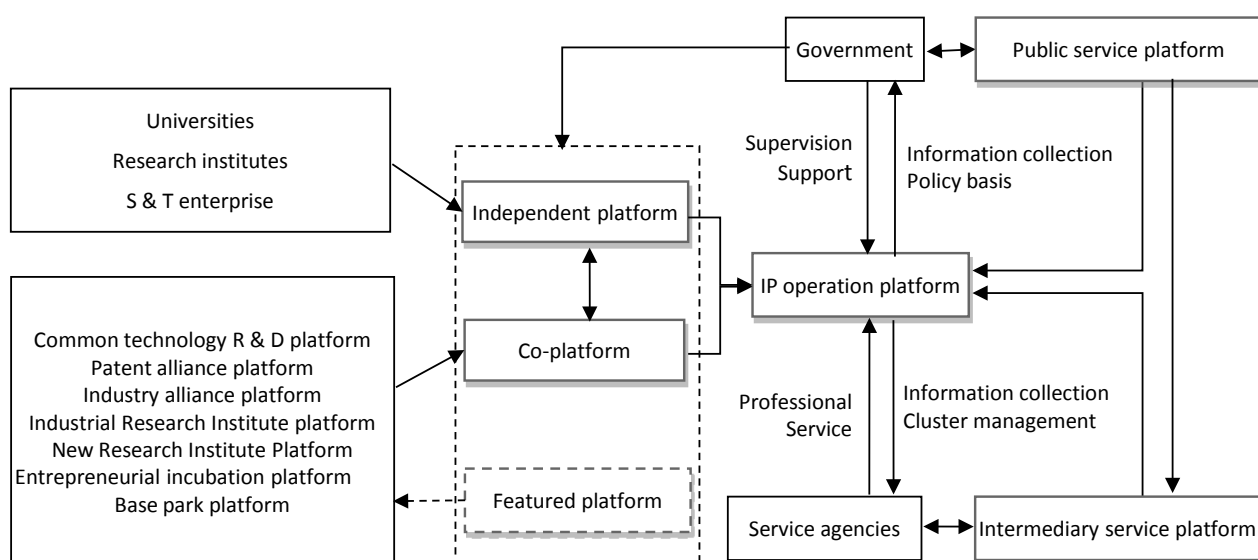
Government

Public service platform

Universities
Research institutes
S & T enterprise

Supervision
Support

Information collection
Policy basis

Independent platform

IP operation platform

Common technology R & D platform
Patent alliance platform
Industry alliance platform
Industrial Research Institute platform
New Research Institute Platform
Entrepreneurial incubation platform
Base park platform

Co-platform

Professional
Service

Information collection
Cluster management

Featured platform

Service agencies

Intermediary service platform